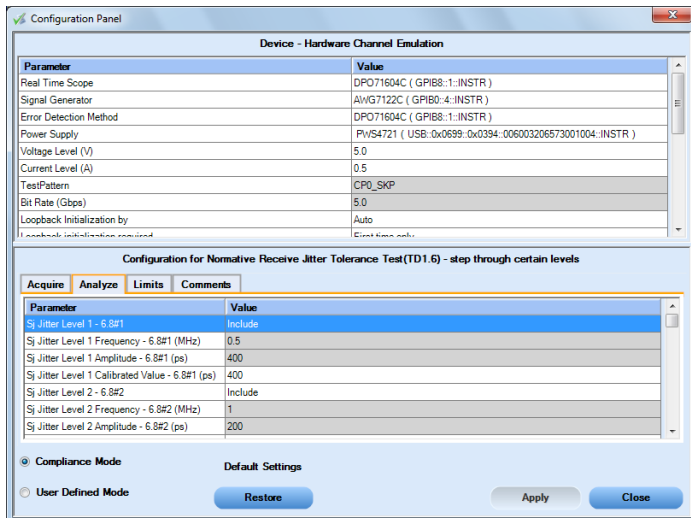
Configuration Panel

Device - Hardware Channel Emulation

| Parameter | Value |
|---|---|
| Real Time Scope | DPO71604C ( GPIB8::1::INSTR ) |
| Signal Generator | AWG7122C ( GPIB0::4::INSTR ) |
| Error Detection Method | DPO71604C ( GPIB8::1::INSTR ) |
| Power Supply | PWS4721 ( USB::0x0699::0x0394::006003206573001004::INSTR ) |
| Voltage Level (V) | 5.0 |
| Current Level (A) | 0.5 |
| TestPattern | CP0_SKP |
| Bit Rate (Gbps) | 5.0 |
| Loopback Initialization by | Auto |
| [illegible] | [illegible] |

Configuration for Normative Receive Jitter Tolerance Test(TD1.6) - step through certain levels

Acquire | Analyze | Limits | Comments

| Parameter | Value |
|---|---|
| Sj Jitter Level 1 - 6.8#1 | Include |
| Sj Jitter Level 1 Frequency - 6.8#1 (MHz) | 0.5 |
| Sj Jitter Level 1 Amplitude - 6.8#1 (ps) | 400 |
| Sj Jitter Level 1 Calibrated Value - 6.8#1 (ps) | 400 |
| Sj Jitter Level 2 - 6.8#2 | Include |
| Sj Jitter Level 2 Frequency - 6.8#2 (MHz) | 1 |
| Sj Jitter Level 2 Amplitude - 6.8#2 (ps) | 200 |

Compliance Mode

Default Settings

User Defined Mode

Restore

Apply

Close